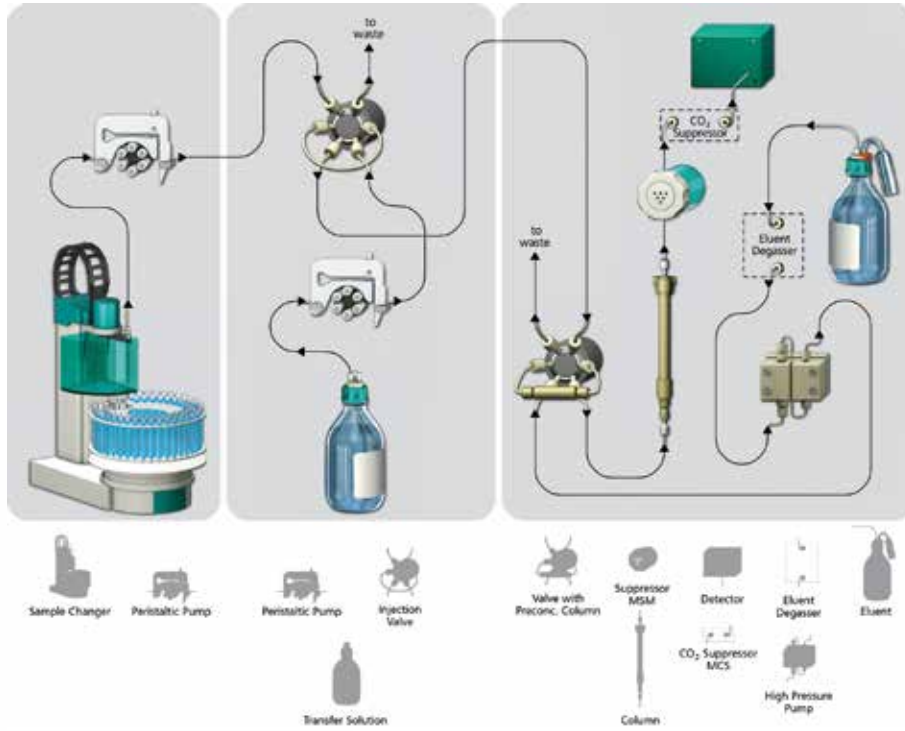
to waste

$CO_2$ Suppressor

Eluent Degasser

to waste

Sample Changer

Peristaltic Pump

Peristaltic Pump

Injection Valve

Transfer Solution

Valve with Preconc. Column

Suppressor MSM

Column

Detector

$CO_2$ Suppressor MCS

Eluent Degasser

High Pressure Pump

Eluent